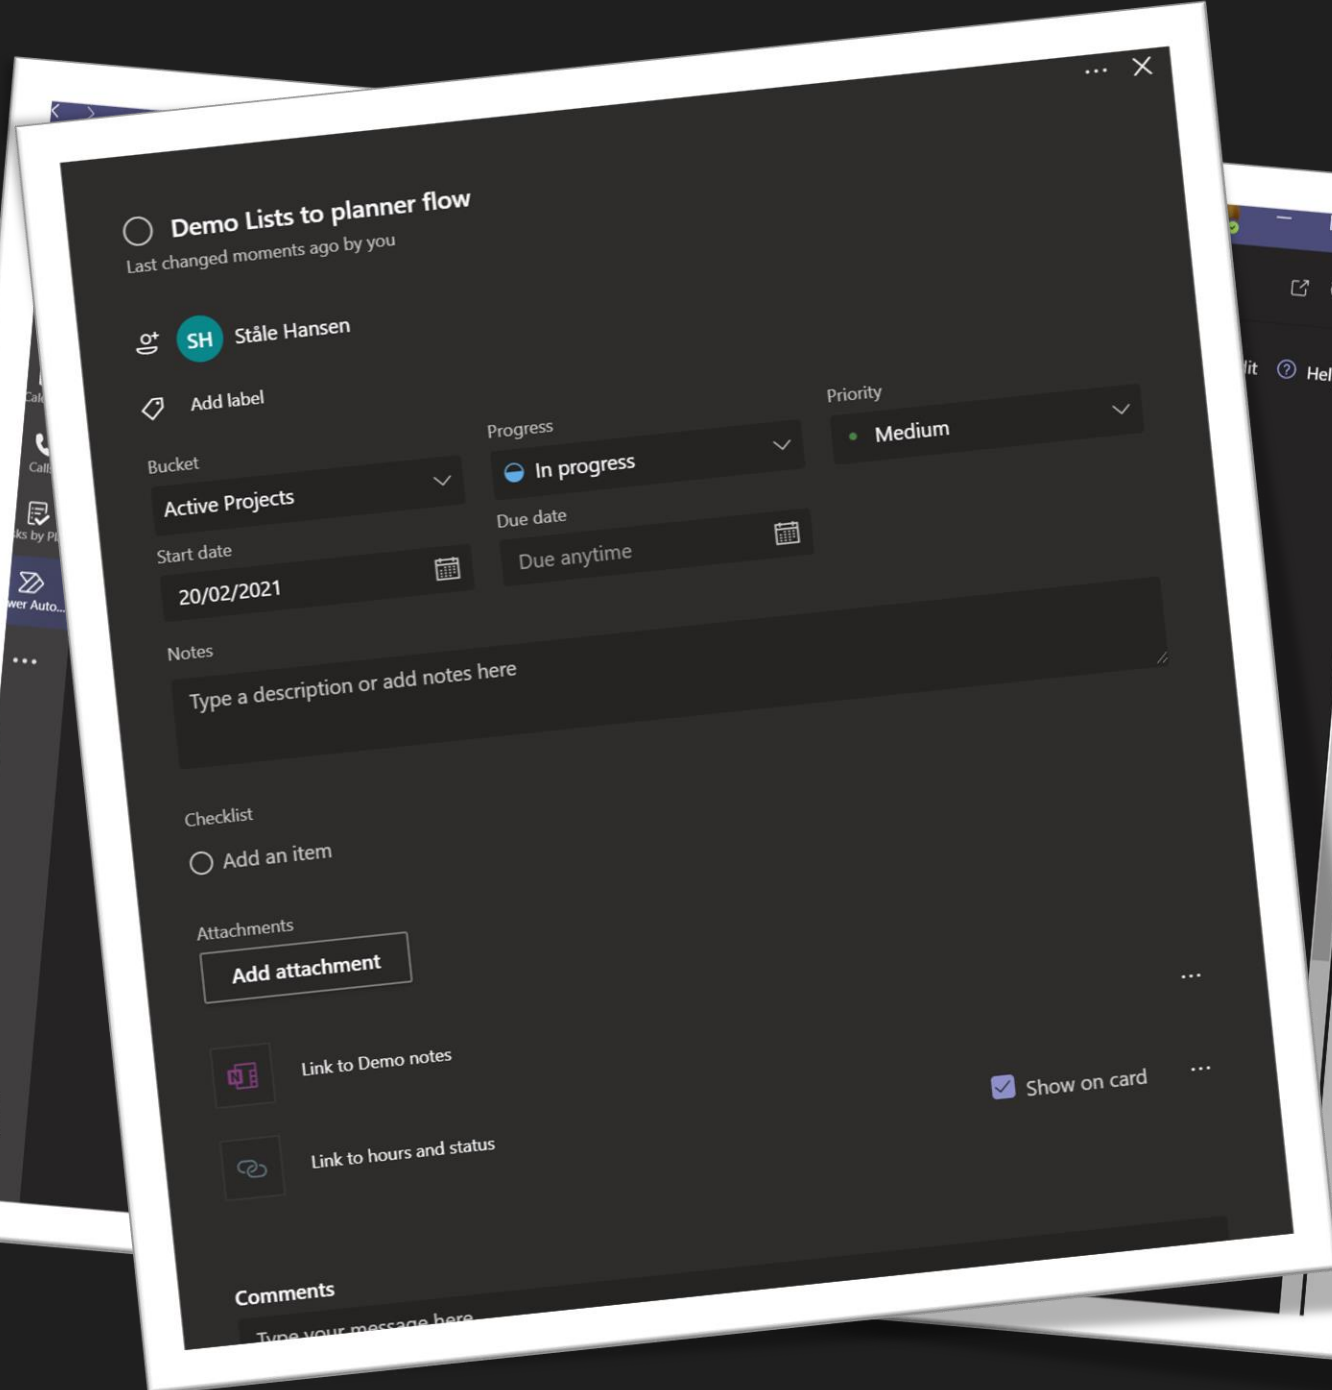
Demo Lists to planner flow
Last changed moments ago by you

SH Ståle Hansen

Add label

Bucket
Active Projects

Progress
In progress

Priority
Medium

Start date
20/02/2021

Due date
Due anytime

Notes
Type a description or add notes here

Checklist
Add an item

Attachments
Add attachment

Link to Demo notes

Show on card

Link to hours and status

Comments
Type your message here

Cal
Call
ks by Pl
wer Auto...

lit
Hel